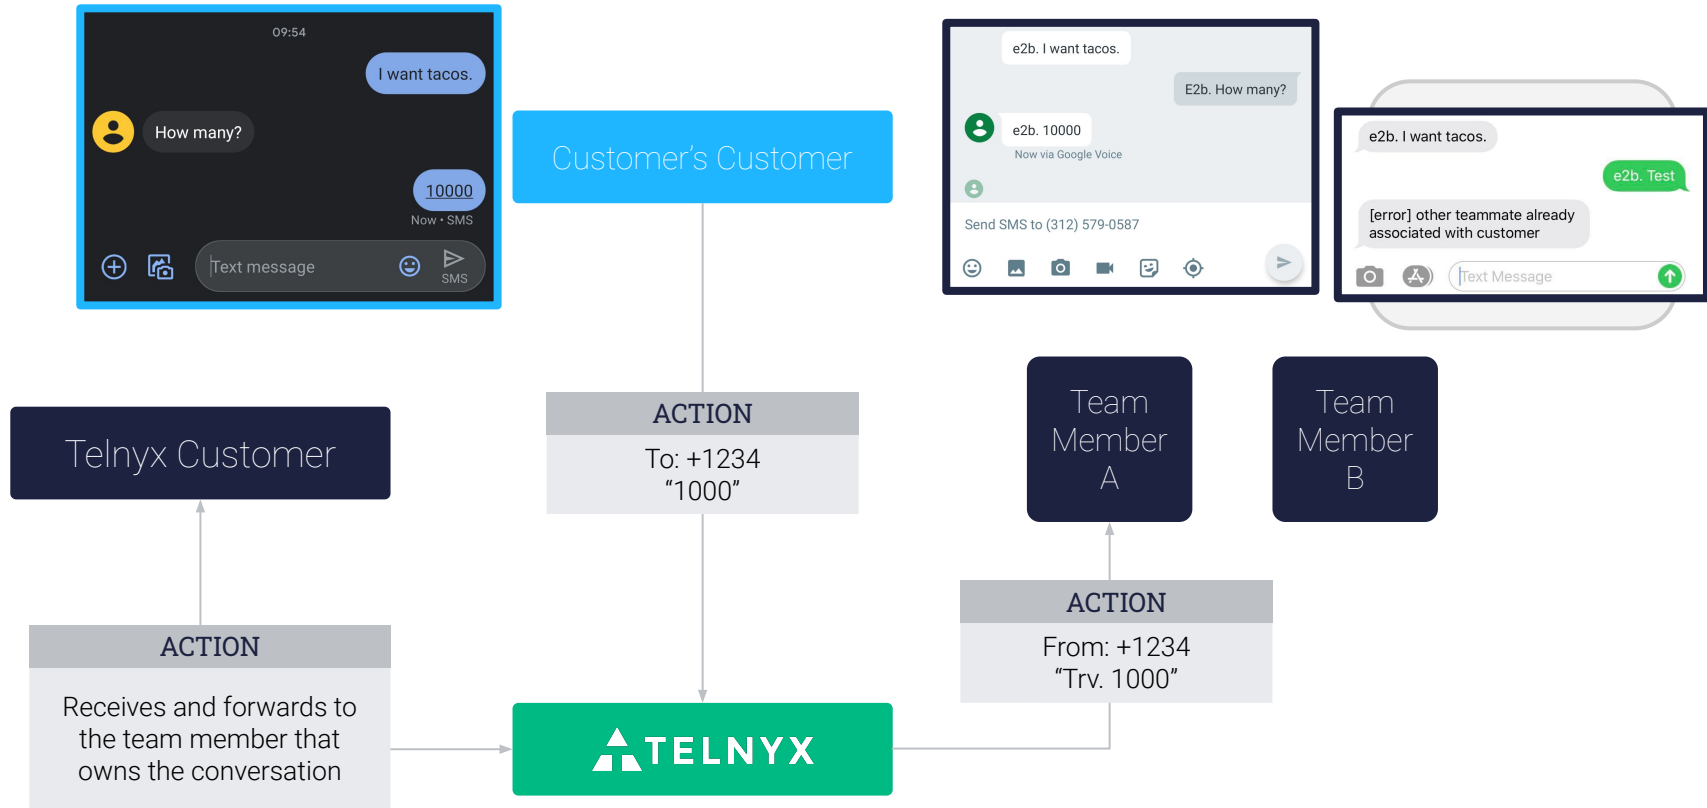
09:54

I want tacos.

How many?

10000

Now • SMS

Text message

SMS

Customer's Customer

e2b. I want tacos.

E2b. How many?

e2b. 10000

Now via Google Voice

Send SMS to (312) 579-0587

e2b. I want tacos.

e2b. Test

[error] other teammate already associated with customer

Text Message

ACTION

To: +1234
"1000"

Telnyx Customer

Team Member A

Team Member B

ACTION

Receives and forwards to the team member that owns the conversation

TELNYX

ACTION

From: +1234
"Trv. 1000"